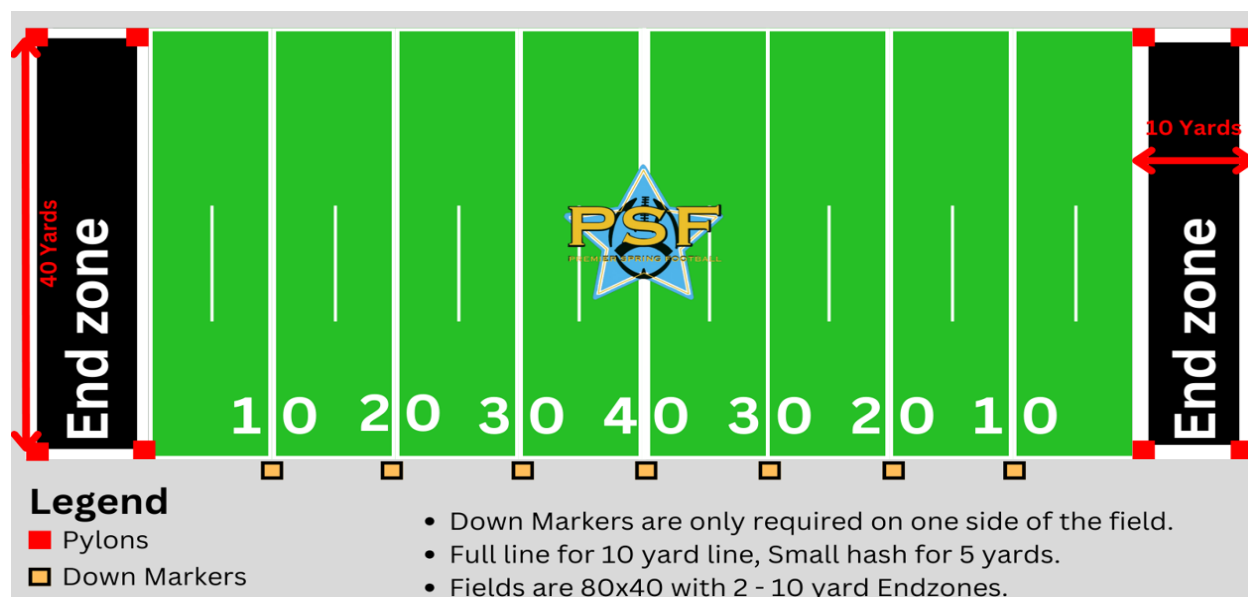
40 Yards

End zone

PSF
PREMIER SPRING FOOTBALL

10 20 30 40 30 20 10

10 Yards

End zone

Legend
Pylons
Down Markers

• Down Markers are only required on one side of the field.
• Full line for 10 yard line, Small hash for 5 yards.
• Fields are 80x40 with 2 - 10 yard Endzones.